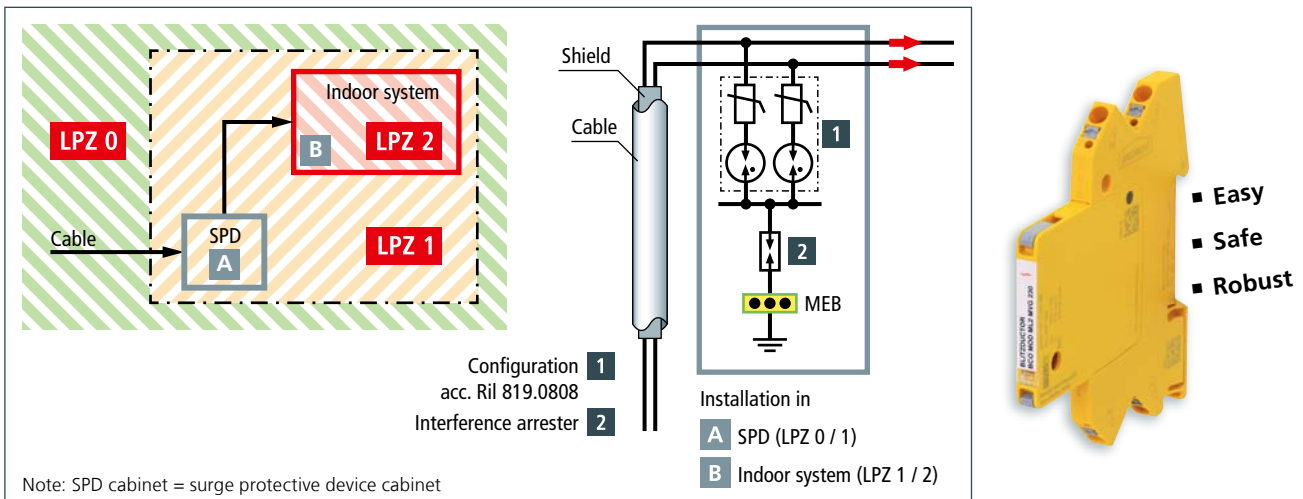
Indoor system

LPZ 0

B

LPZ 2

SPD

Cable

A

LPZ 1

Shield

Cable

1

2

MEB

Configuration acc. Ril 819.0808 1

Interference arrester 2

Installation in

A SPD (LPZ 0 / 1)

B Indoor system (LPZ 1 / 2)

Note: SPD cabinet = surge protective device cabinet

BLITZDUCTOR BCO ML2 MVD 230

▪ Easy

▪ Safe

▪ Robust